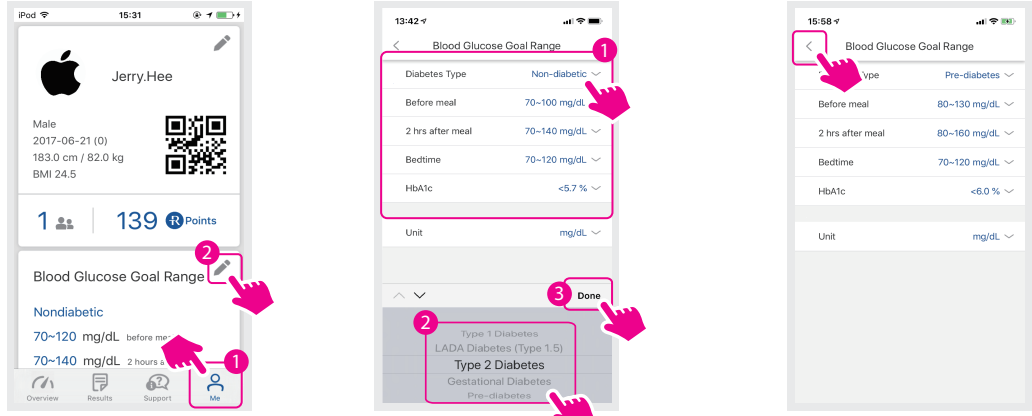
iPod 15:31

Jerry.Hee

Male
2017-06-21 (0)
183.0 cm / 82.0 kg
BMI 24.5

1 139 Points

2

Blood Glucose Goal Range

Nondiabetic

70~120 mg/dL before me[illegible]

70~140 mg/dL 2 hours a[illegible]

1

Overview Results Support Me

13:42

Blood Glucose Goal Range

1

Diabetes Type Non-diabetic

Before meal 70~100 mg/dL

2 hrs after meal 70~140 mg/dL

Bedtime 70~120 mg/dL

HbA1c <5.7 %

Unit mg/dL

3 Done

2

Type 1 Diabetes
LADA Diabetes (Type 1.5)
Type 2 Diabetes
Gestational Diabetes
Pre-diabetes

15:58

Blood Glucose Goal Range

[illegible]ype Pre-diabetes

Before meal 80~130 mg/dL

2 hrs after meal 80~160 mg/dL

Bedtime 70~120 mg/dL

HbA1c <6.0 %

Unit mg/dL